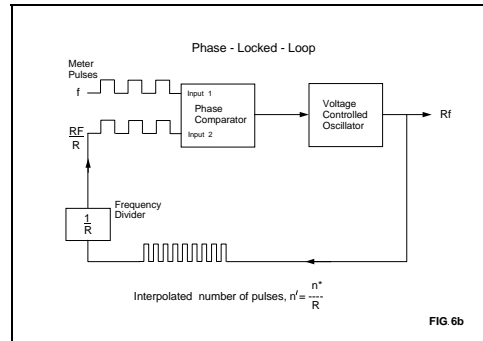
Phase - Locked - Loop

Meter Pulses

f

Input 1

Phase Comparator

Input 2

$\frac{RF}{R}$

Voltage Controlled Oscillator

Rf

Frequency Divider

$\frac{1}{R}$

Interpolated number of pulses, $n' = \frac{n^*}{R}$

FIG.6b